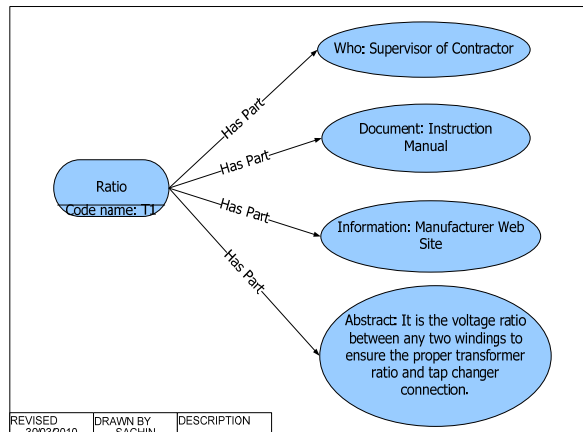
Who: Supervisor of Contractor

Has Part

Document: Instruction Manual

Has Part

Ratio
Code name: T1

Has Part

Information: Manufacturer Web Site

Has Part

Abstract: It is the voltage ratio between any two windings to ensure the proper transformer ratio and tap changer connection.

| REVISED | DRAWN BY | DESCRIPTION |
|---|---|---|
| 30/03/2010 | SACHIN | |